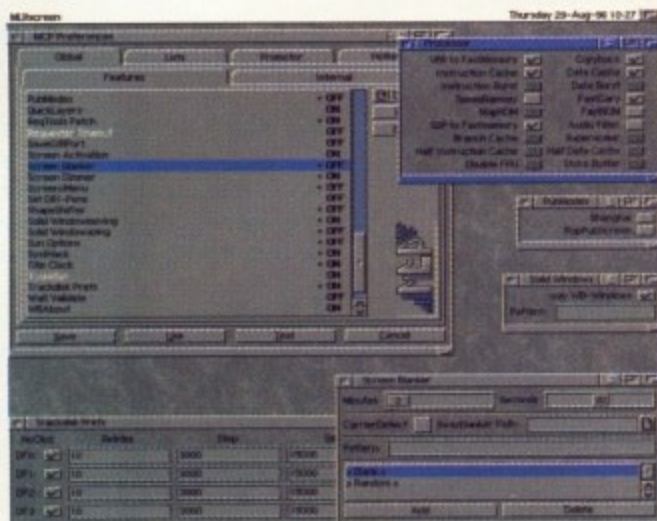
MUIscreen

Thursday 29-Aug-96 10:27

MCP Preferences

Global

Lists

Protector

Features

Internal

PubModes
QuickLayers
ReqTools Patch
Requester Timer
SaveGBPort
Screen Activation
Screen Blanker
Screen Dimmer
ScreenMenu
Set DEF-Font
ShapeShifter
Solid Windowsizing
Solid Windowdrag
Sun Options
SysIHack
Title Clock
Toolswitch
Trackdisk Prefs
Wait Validate
WBAbout

OFF
ON
OFF
ON
OFF
ON
OFF
OFF
ON
OFF
OFF
OFF
ON
OFF
OFF
ON
ON
OFF
OFF

Save

Use

Test

Cancel

Processor

VBR to FastMemory
Instruction Cache
Instruction Burst
SpeedGamma
MagicDM
SSP to FastMemory
Branch Cache
Half Instruction Cache
Disable FPU

CopyBack
Data Cache
Data Burst
FastCarry
FastROM
Audio Filter
Superscalar
Half Data Cache
Store Buffer

PubModes

Shanghai
PopPubScreen

Solid Windows

only WB-Windows

Pattern

Screen Blanker

Minutes

Seconds

CarrierDetect

BeastBlanker Path

Pattern

« Blank »
« Random »

Add

Delete

Trackdisk Prefs

NoClick

Retries

Step

DF0:

DF1:

DF2:

DF3:

10
10
10
10

3000
3000
3000
3000

15000
15000
15000
15000